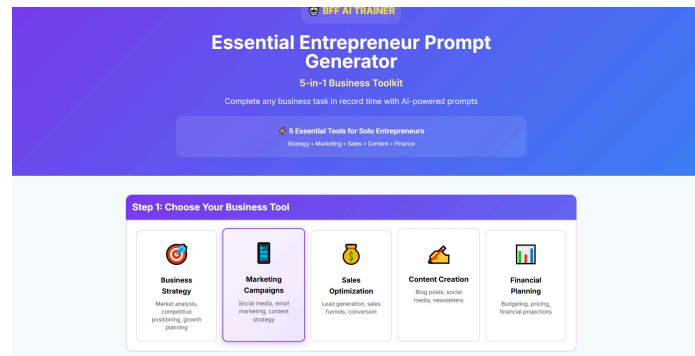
BFF AI TRAINER

Essential Entrepreneur Prompt Generator

5-in-1 Business Toolkit

Complete any business task in record time with AI-powered prompts

5 Essential Tools for Solo Entrepreneurs

Strategy • Marketing • Sales • Content • Finance

Step 1: Choose Your Business Tool

Business Strategy
Market analysis, competitive positioning, growth planning

Marketing Campaigns
Social media, email marketing, content strategy

Sales Optimization
Lead generation, sales funnels, conversion

Content Creation
Blog posts, social media, newsletters

Financial Planning
Budgeting, pricing, financial projections